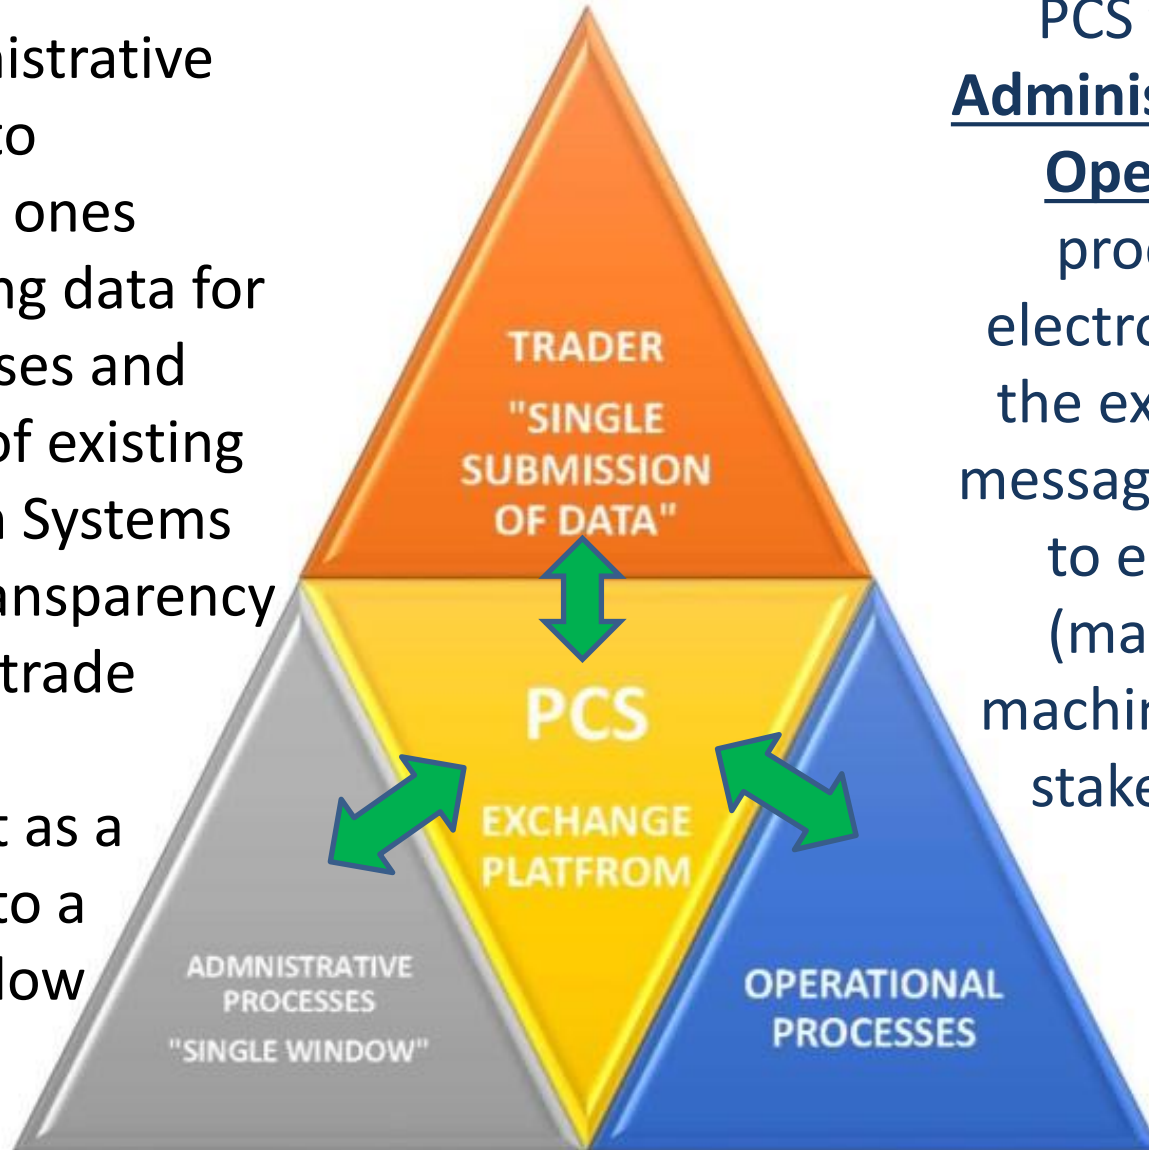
istrative
to
ones
ng data for
ses and
of existing
Systems
ansparency
trade

t as a
to a
low

TRADER
"SINGLE SUBMISSION OF DATA"

PCS
EXCHANGE PLATFROM

ADMNISTRATIVE PROCESSES
"SINGLE WINDOW"

OPERATIONAL PROCESSES

PCS
Adminis
Ope
proc
electro
the ex
messag
to e
(ma
machin
stake